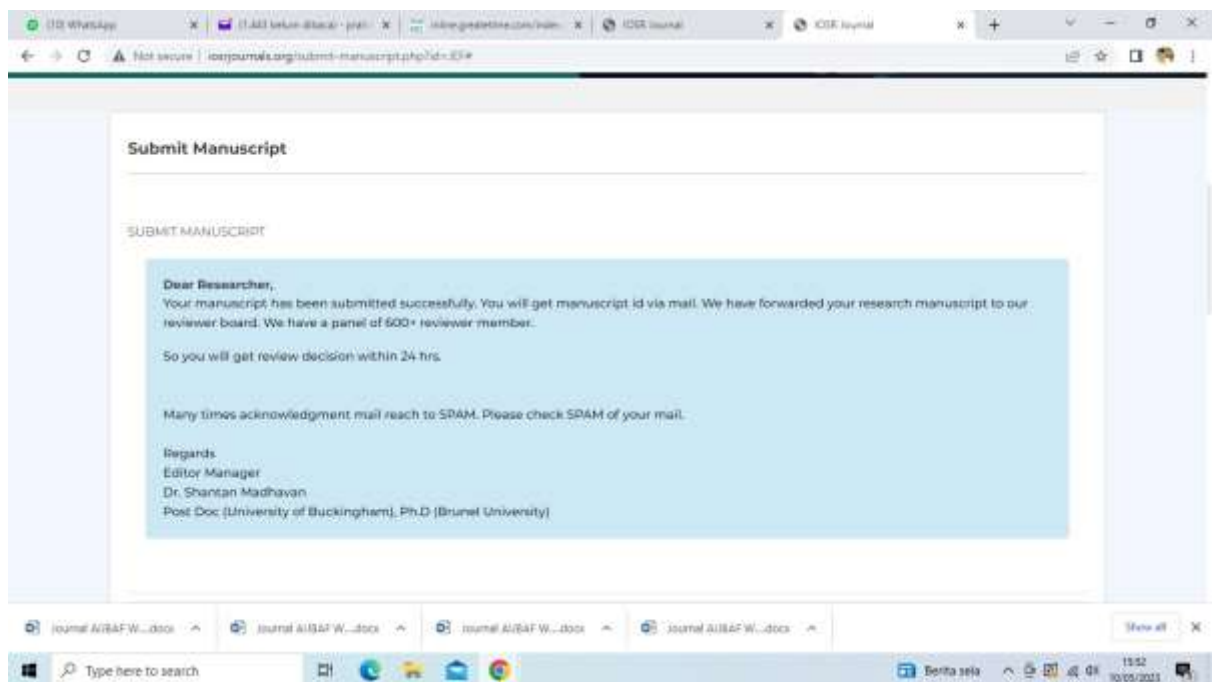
(10) WhatsApp
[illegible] belum dibaca - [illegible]
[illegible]
IOSR Journal
IOSR Journal

Not secure | iosrjournals.org/submit-manuscript.php?id=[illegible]

Submit Manuscript

SUBMIT MANUSCRIPT

Dear Researcher,
Your manuscript has been submitted successfully. You will get manuscript id via mail. We have forwarded your research manuscript to our reviewer board. We have a panel of 600+ reviewer member.

So you will get review decision within 24 hrs.

Many times acknowledgment mail reach to SPAM. Please check SPAM of your mail.

Regards
Editor Manager
Dr. Shantan Madhavan
Post Doc (University of Buckingham), Ph.D (Brunel University)

Journal AIBAF W....docx
Journal AIBAF W....docx
Journal AIBAF W....docx
Journal AIBAF W....docx
Show all

Type here to search
Berita sela
15:52
10/05/2023